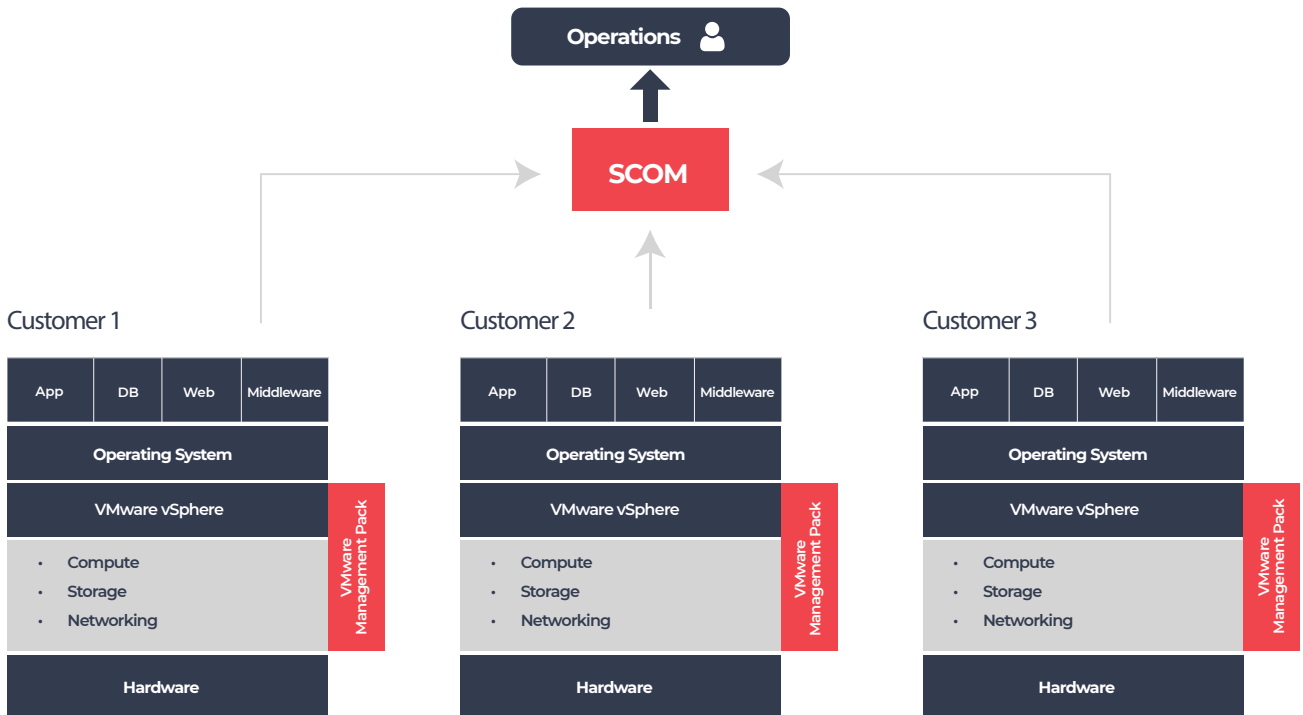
Operations

SCOM

Customer 1

App
DB
Web
Middleware

Operating System

VMware vSphere

- Compute
- Storage
- Networking

Hardware

VMware Management Pack

Customer 2

App
DB
Web
Middleware

Operating System

VMware vSphere

- Compute
- Storage
- Networking

Hardware

VMware Management Pack

Customer 3

App
DB
Web
Middleware

Operating System

VMware vSphere

- Compute
- Storage
- Networking

Hardware

VMware Management Pack